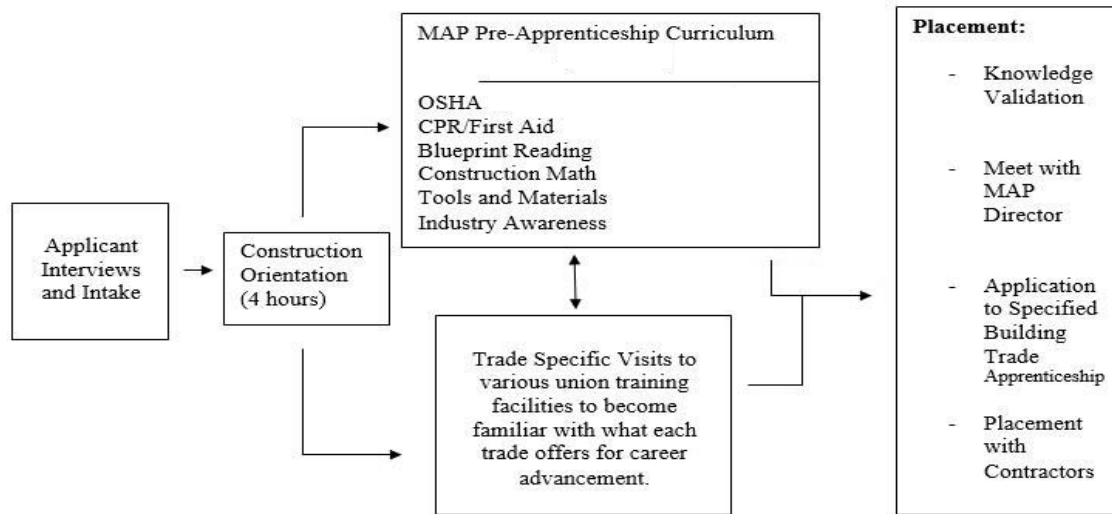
Applicant Interviews and Intake

Construction Orientation (4 hours)

MAP Pre-Apprenticeship Curriculum

OSHA
CPR/First Aid
Blueprint Reading
Construction Math
Tools and Materials
Industry Awareness

Trade Specific Visits to various union training facilities to become familiar with what each trade offers for career advancement.

Placement:

- Knowledge Validation

- Meet with MAP Director

- Application to Specified Building Trade Apprenticeship

- Placement with Contractors